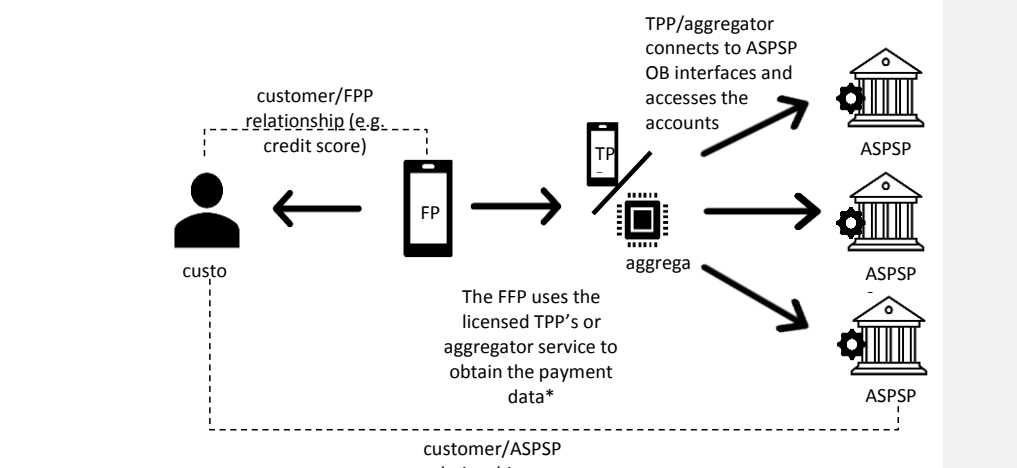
TPP/aggregator connects to ASPSP OB interfaces and accesses the accounts

customer/FPP relationship (e.g. credit score)

TP

FP

ASPSP

ASPSP

aggrega

custo

The FFP uses the licensed TPP's or aggregator service to obtain the payment data*

ASPSP

customer/ASPSP
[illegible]